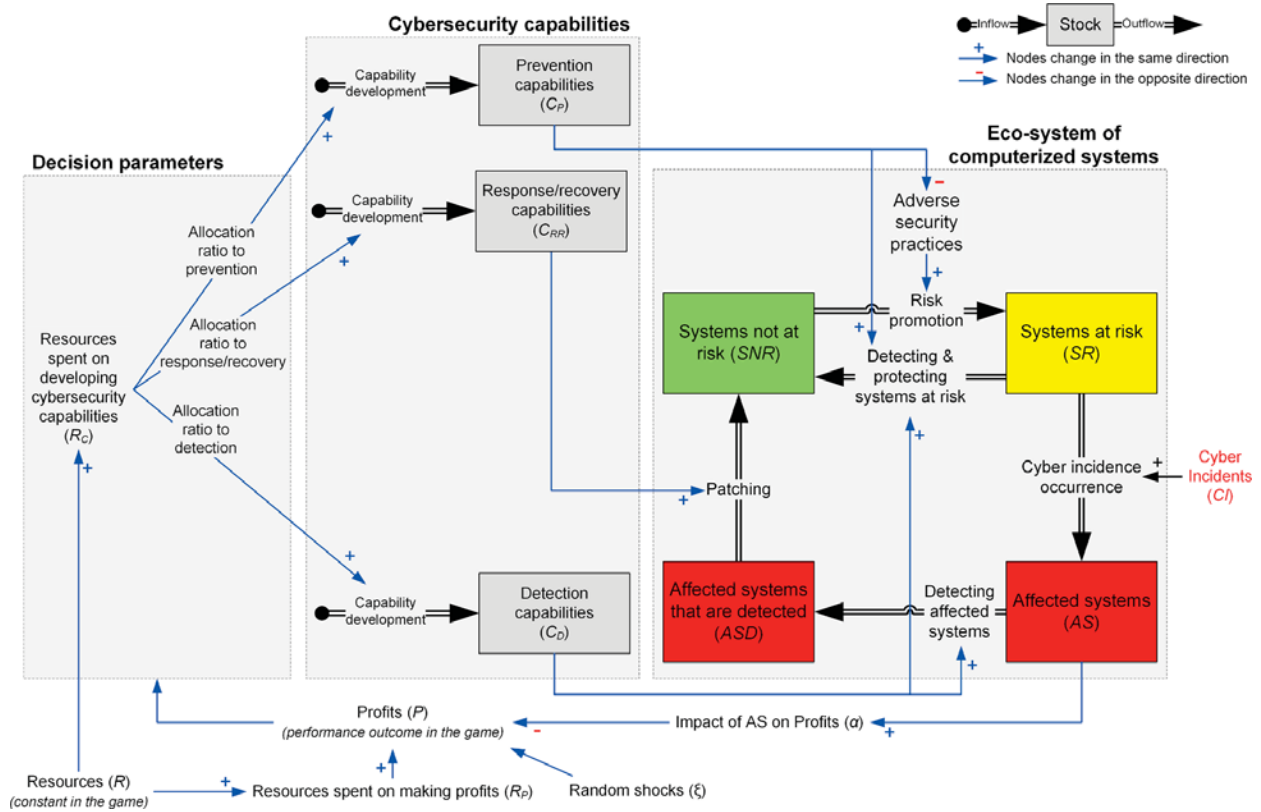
Inflow Stock Outflow
+ Nodes change in the same direction
− Nodes change in the opposite direction

Cybersecurity capabilities

Capability development
Prevention capabilities ($C_P$)
+

Capability development
Response/recovery capabilities ($C_{RR}$)
+

Capability development
Detection capabilities ($C_D$)
+

Decision parameters

Allocation ratio to prevention
Allocation ratio to response/recovery
Allocation ratio to detection

Resources spent on developing cybersecurity capabilities ($R_C$)
+

Eco-system of computerized systems

−
Adverse security practices
+
Risk promotion
+
Systems not at risk ($SNR$)
Systems at risk ($SR$)
Detecting & protecting systems at risk
+
Cyber incidence occurrence
+
Cyber Incidents ($CI$)
+
Patching
Affected systems that are detected ($ASD$)
Detecting affected systems
Affected systems ($AS$)
+

Profits ($P$)
(performance outcome in the game)
−
Impact of AS on Profits ($\alpha$)
+
+
Resources ($R$)
(constant in the game)
+
Resources spent on making profits ($R_P$)
Random shocks ($\xi$)